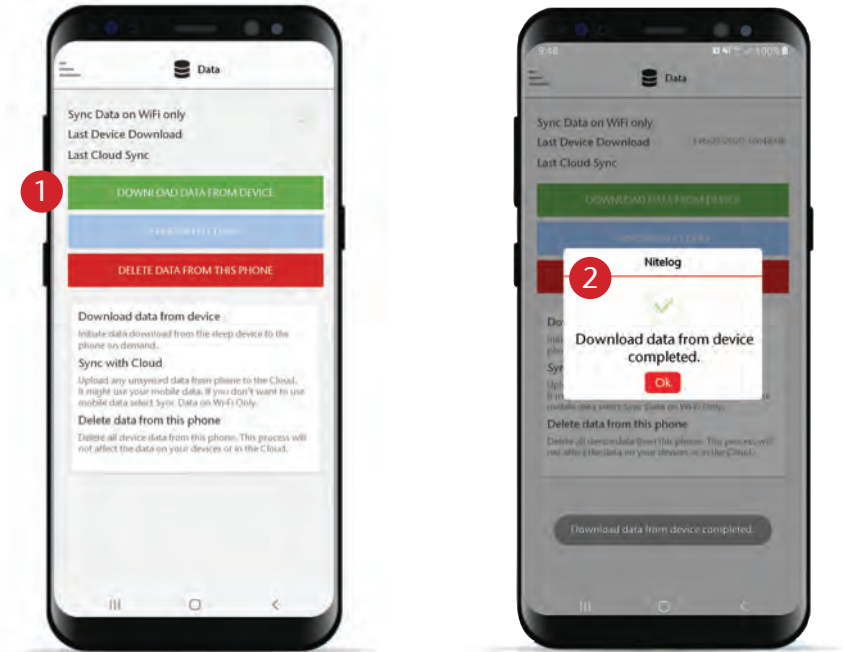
Data

Sync Data on WiFi only
Last Device Download
Last Cloud Sync

1

DOWNLOAD DATA FROM DEVICE

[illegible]

DELETE DATA FROM THIS PHONE

Download data from device
Initiate data download from the sleep device to the phone on demand.

Sync with Cloud
Upload any unsynced data from phone to the Cloud. It might use your mobile data. If you don't want to use mobile data select Sync Data on WiFi Only.

Delete data from this phone
Delete all device data from this phone. This process will not affect the data on your devices or in the Cloud.

9:48 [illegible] 100%

Data

Sync Data on WiFi only
Last Device Download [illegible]
Last Cloud Sync

DOWNLOAD DATA FROM DEVICE

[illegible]

2

Nitelog

Download data from device completed.

Ok

Do
Ini
pho
Syn
Upl
It m
mobile data select Sync Data on WiFi Only.
Delete data from this phone
Delete all device data from this phone. This process will not affect the data on your devices or in the Cloud.

Download data from device completed.